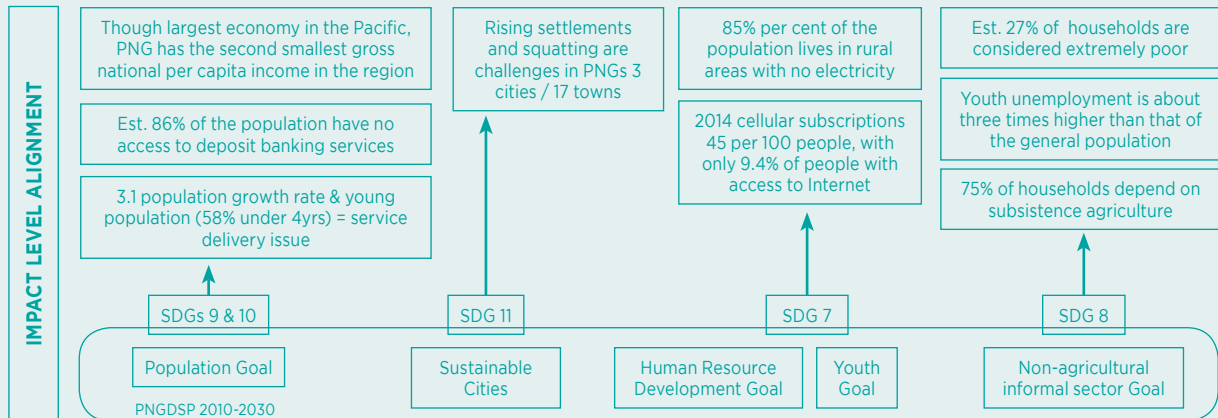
IMPACT LEVEL ALIGNMENT

Though largest economy in the Pacific, PNG has the second smallest gross national per capita income in the region

Est. 86% of the population have no access to deposit banking services

3.1 population growth rate & young population (58% under 4yrs) = service delivery issue

SDGs 9 & 10

Rising settlements and squatting are challenges in PNGs 3 cities / 17 towns

SDG 11

85% per cent of the population lives in rural areas with no electricity

2014 cellular subscriptions 45 per 100 people, with only 9.4% of people with access to Internet

SDG 7

Est. 27% of households are considered extremely poor

Youth unemployment is about three times higher than that of the general population

75% of households depend on subsistence agriculture

SDG 8

Population Goal

Sustainable Cities

Human Resource Development Goal

Youth Goal

Non-agricultural informal sector Goal

PNGDSP 2010-2030